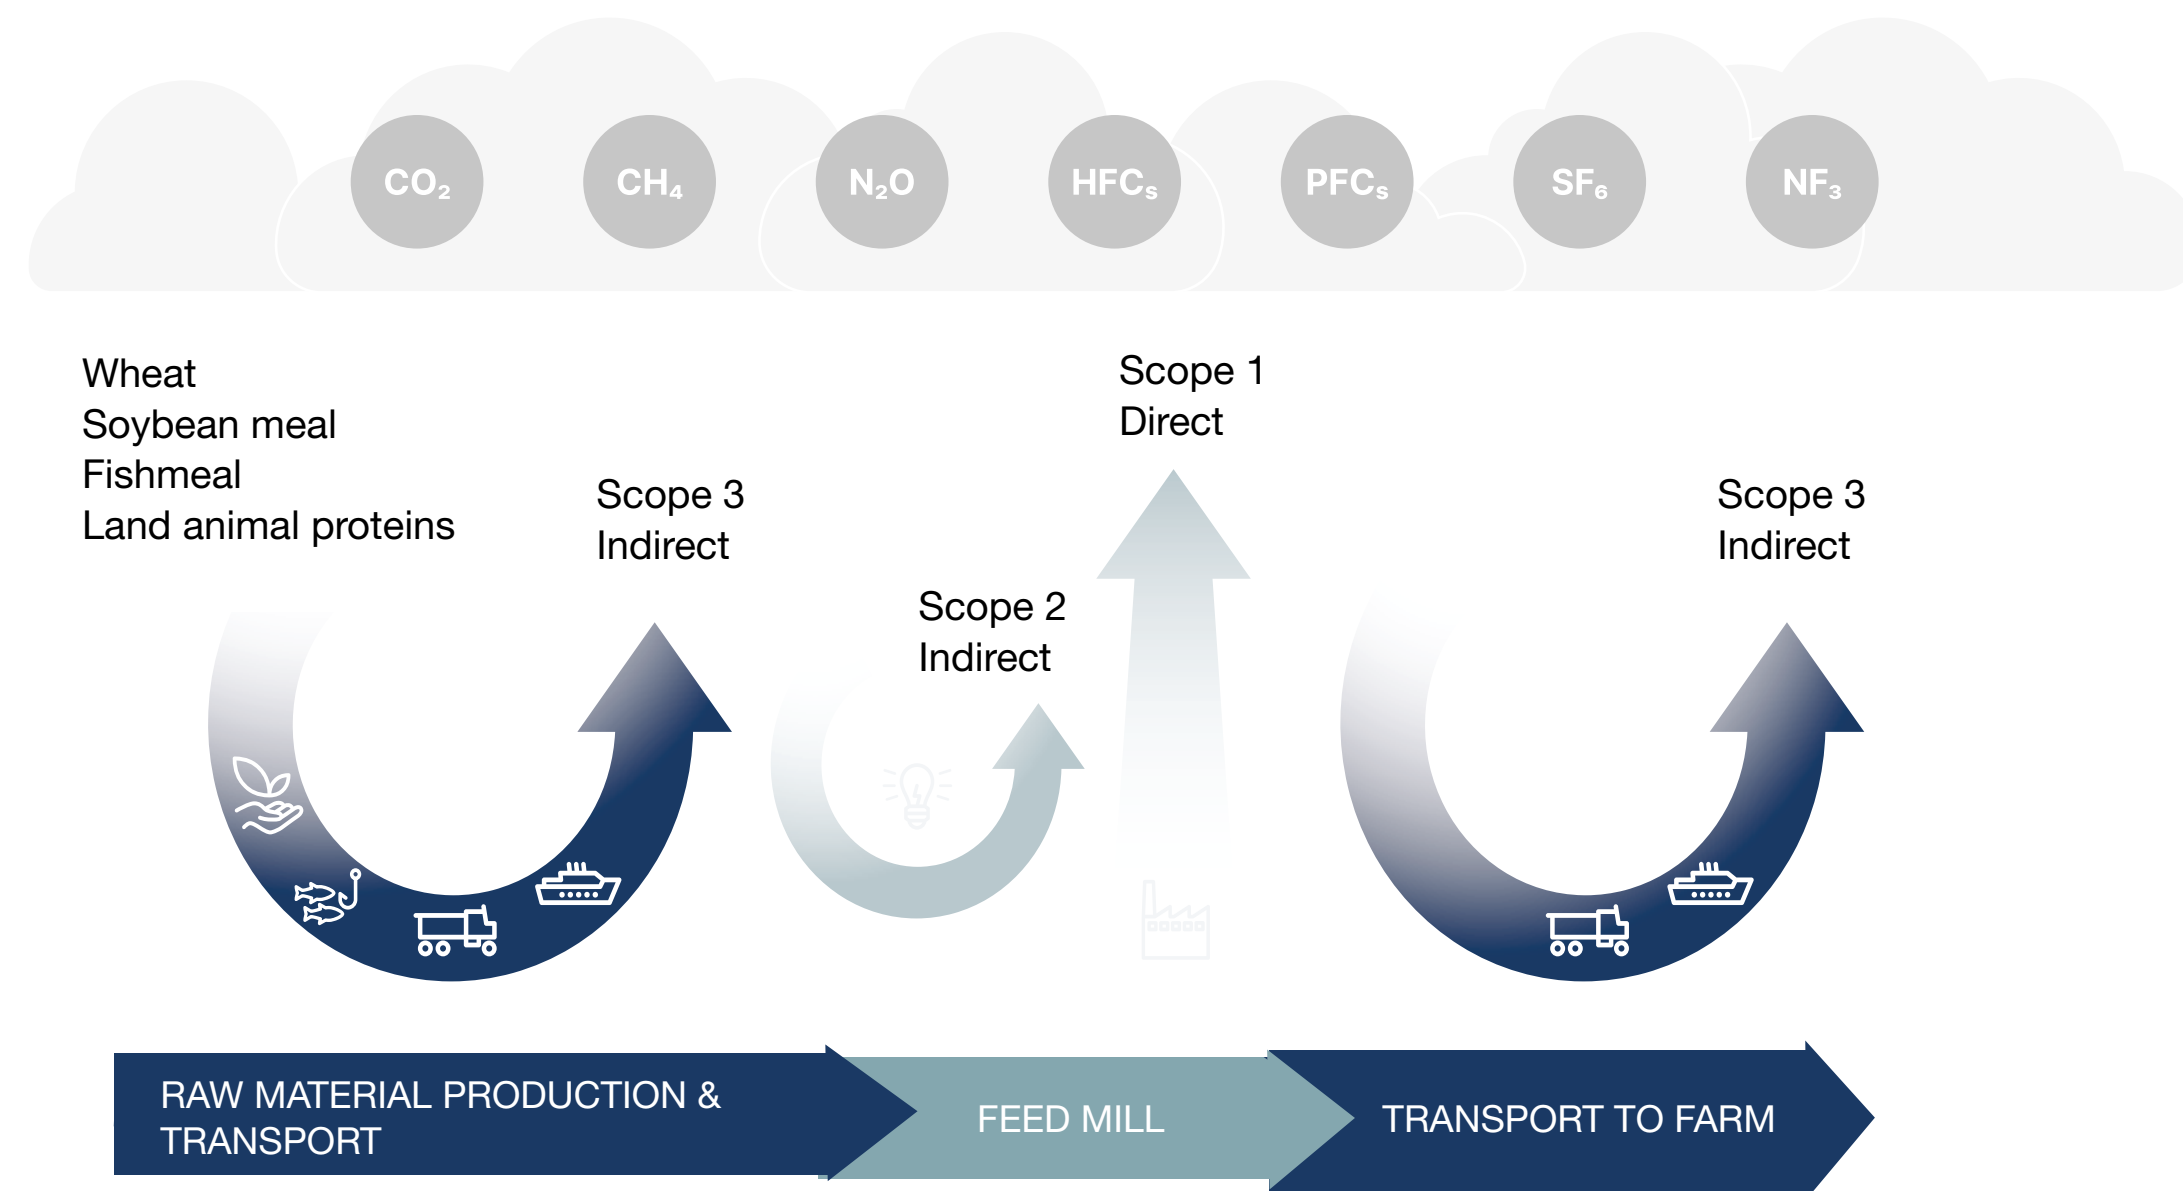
$CO_2$ $CH_4$ $N_2O$ $HFC_s$ $PFC_s$ $SF_6$ $NF_3$

Wheat
Soybean meal
Fishmeal
Land animal proteins

Scope 3
Indirect

Scope 2
Indirect

Scope 1
Direct

Scope 3
Indirect

RAW MATERIAL PRODUCTION & TRANSPORT

FEED MILL

TRANSPORT TO FARM